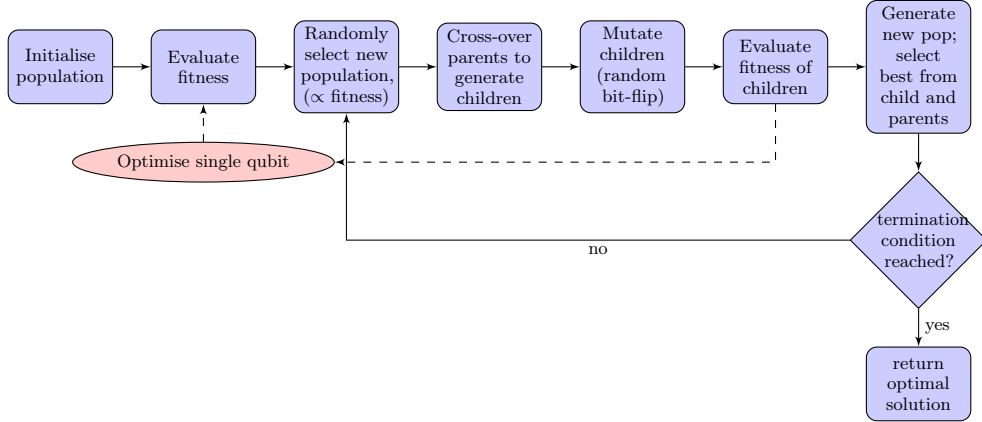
Initialise population

Evaluate fitness

Randomly select new population, ($\propto$ fitness)

Cross-over parents to generate children

Mutate children (random bit-flip)

Evaluate fitness of children

Generate new pop; select best from child and parents

Optimise single qubit

termination condition reached?

no

yes

return optimal solution